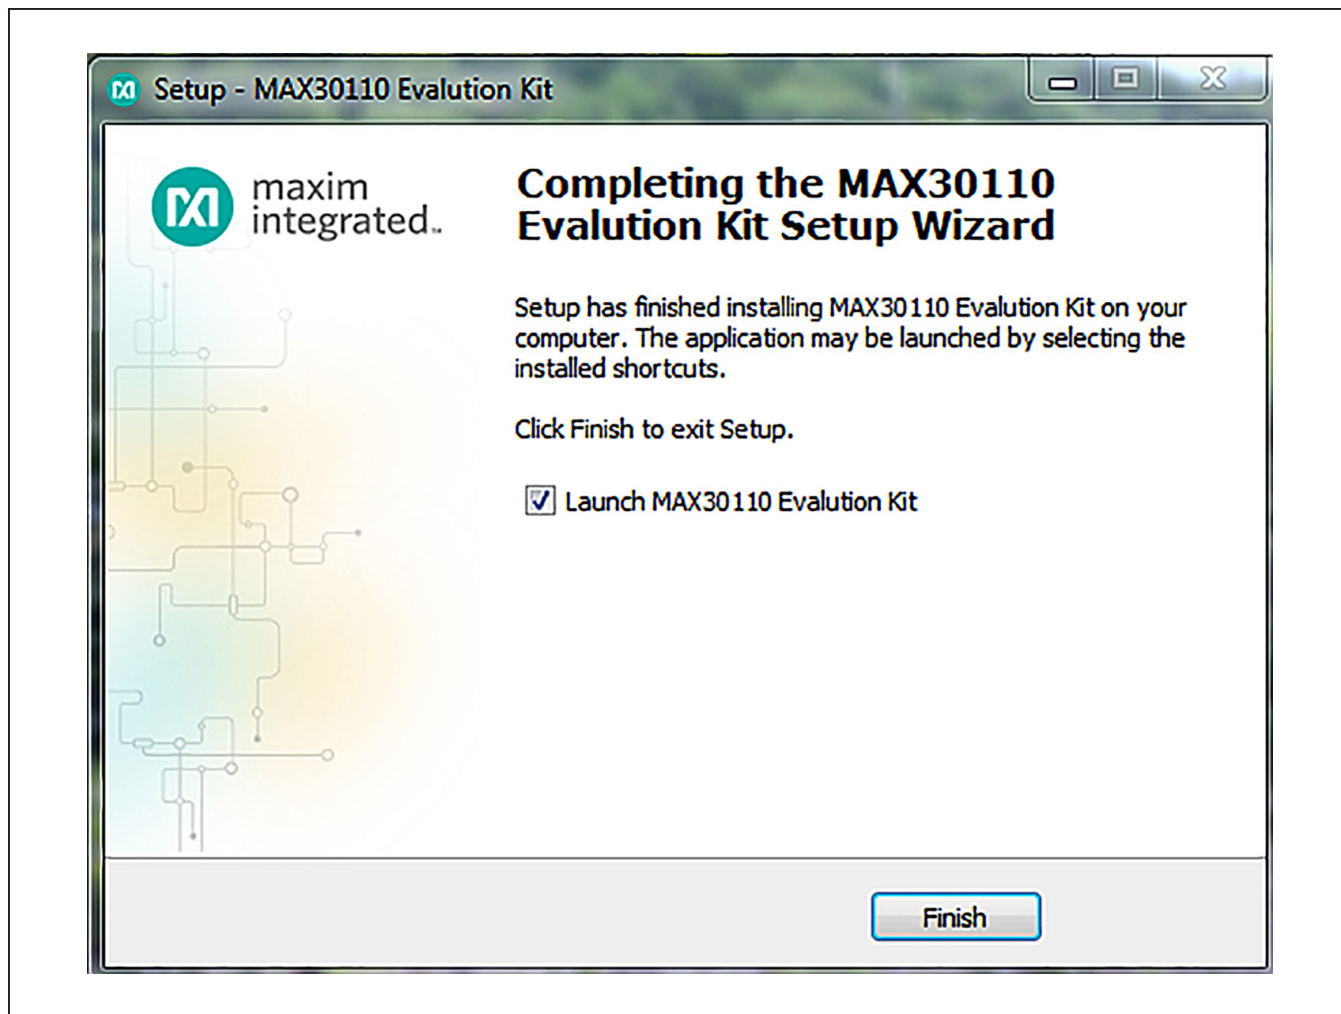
Setup - MAX30110 Evalution Kit

maxim integrated.

Completing the MAX30110 Evalution Kit Setup Wizard

Setup has finished installing MAX30110 Evalution Kit on your computer. The application may be launched by selecting the installed shortcuts.

Click Finish to exit Setup.

Launch MAX30110 Evalution Kit

Finish